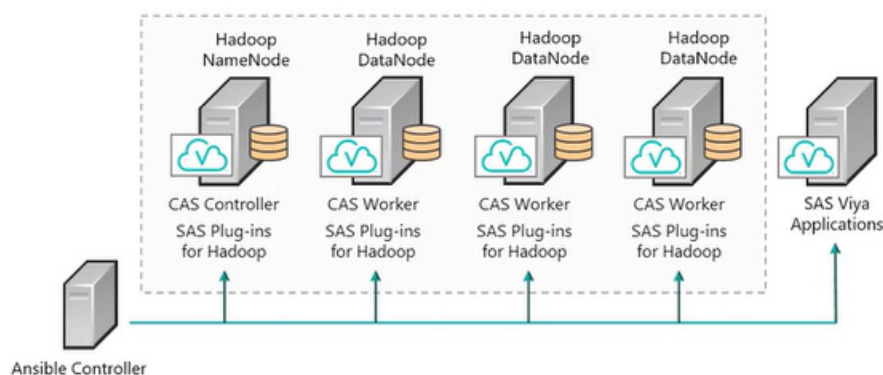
Hadoop NameNode

CAS Controller
SAS Plug-ins for Hadoop

Hadoop DataNode

CAS Worker
SAS Plug-ins for Hadoop

Hadoop DataNode

CAS Worker
SAS Plug-ins for Hadoop

Hadoop DataNode

CAS Worker
SAS Plug-ins for Hadoop

SAS Viya Applications

Ansible Controller